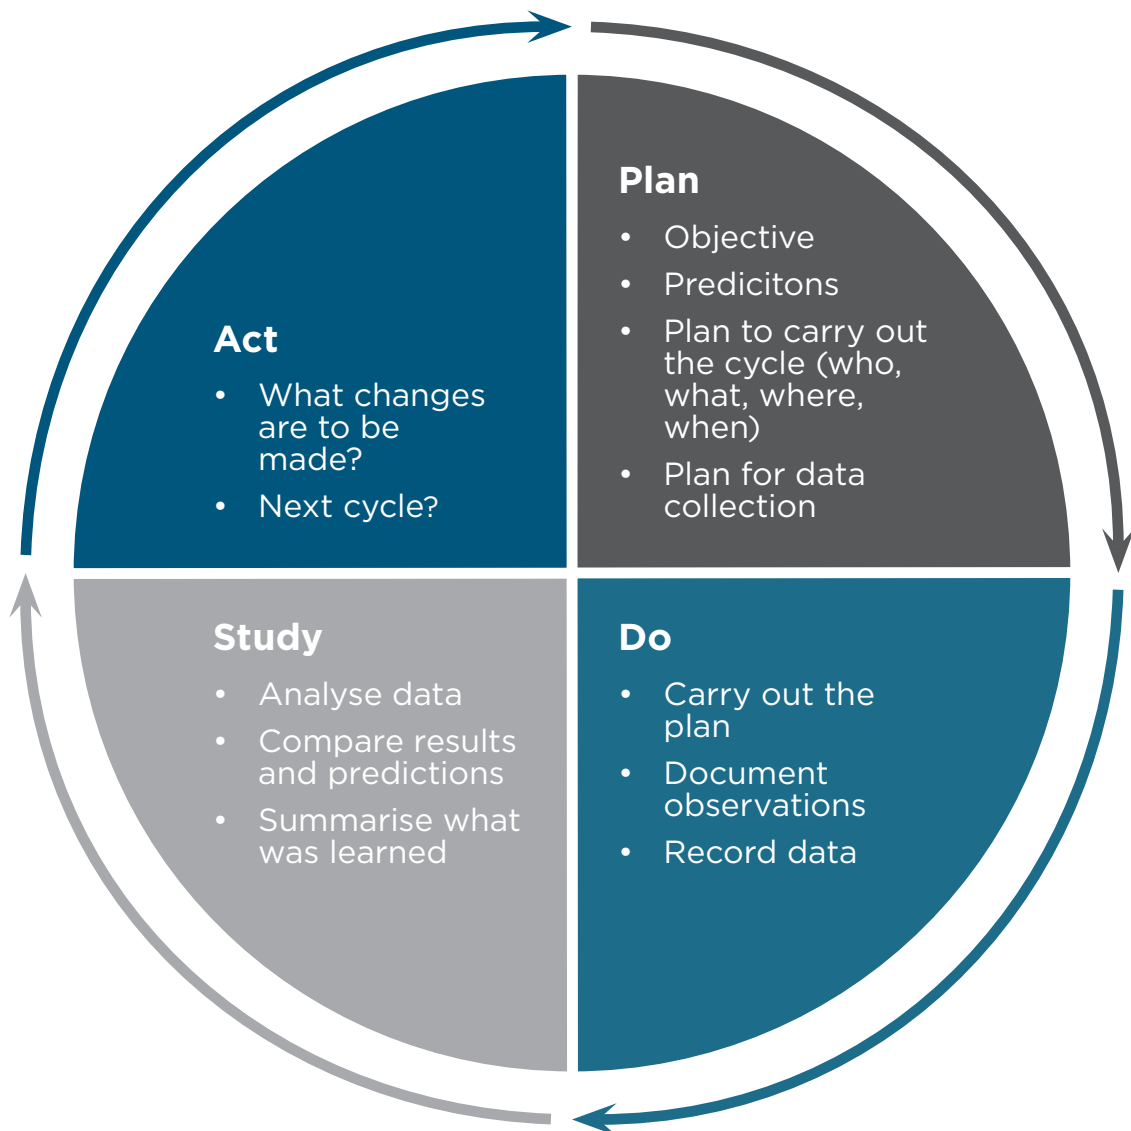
Act
- What changes are to be made?
- Next cycle?

Plan
- Objective
- Predicitons
- Plan to carry out the cycle (who, what, where, when)
- Plan for data collection

Study
- Analyse data
- Compare results and predictions
- Summarise what was learned

Do
- Carry out the plan
- Document observations
- Record data